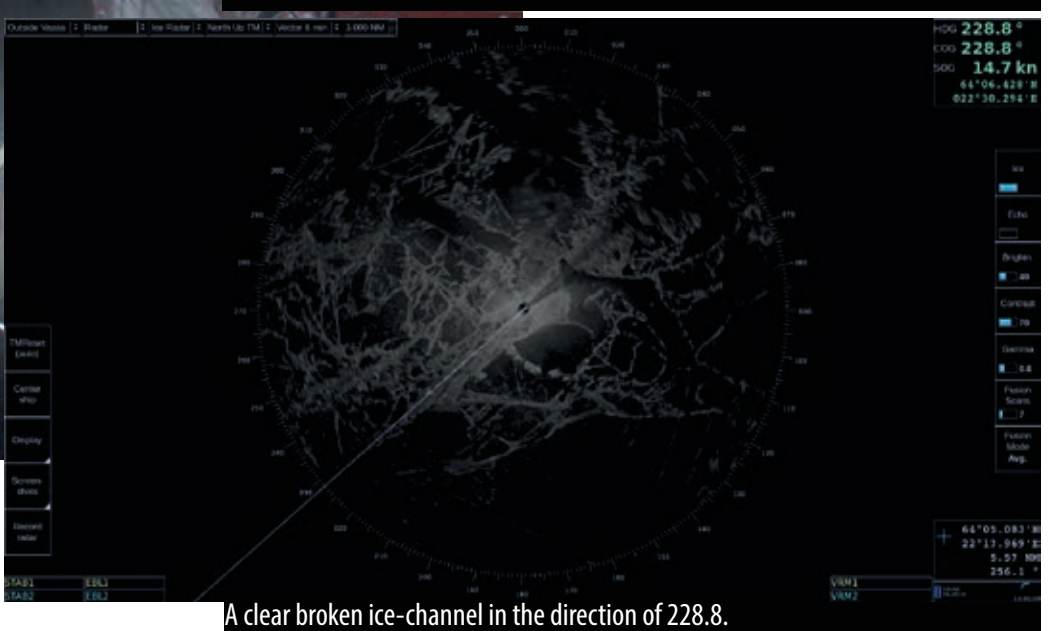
Outside Vaasa | Radar | Ice Radar | North Up TM | Vector 6 min | 3.000 NM

HDG 228.8 °
COG 228.8 °
SOG 14.7 kn
64°06.628'N
022°30.294'E

000
010
020
030
040
050
060
070
080
090
100
110
120
130
140
150
160
170
180
190
200
210
220
230
240
250
260
270
280
290
300
310
320
330
340
350

Ice

Echo

Brighten
40

Contrast
70

Gamma
0.6

Fusion Scans
7

Fusion Mode
Avg.

TMReset (auto)

Center ship

Display

Screen shots

Record radar

64°05.083'N
22°17.969'E
5.57 NM
256.1 °

STAB1 EBL1
STAB2 EBL2

VRM1
VRM2

A clear broken ice-channel in the direction of 228.8.